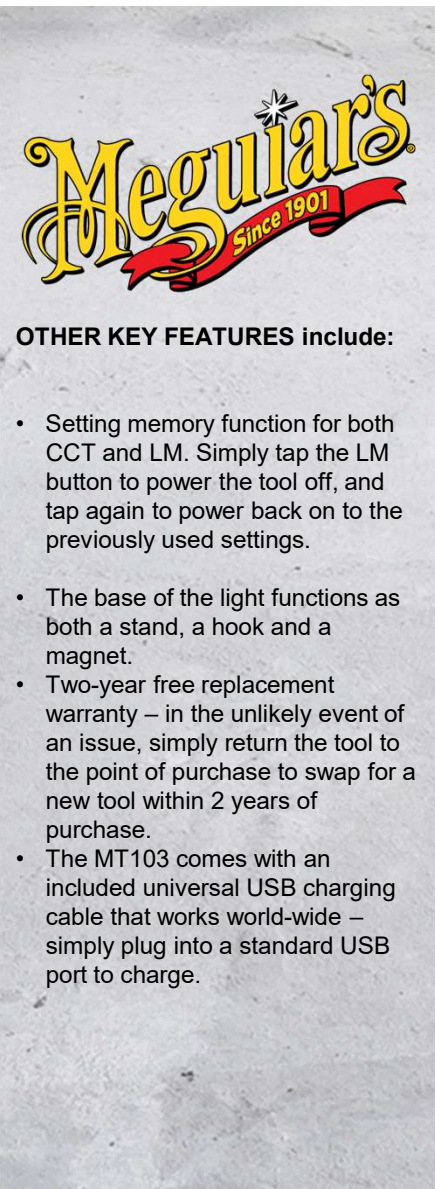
Meguiar's®
Since 1901

OTHER KEY FEATURES include:

• Setting memory function for both CCT and LM. Simply tap the LM button to power the tool off, and tap again to power back on to the previously used settings.

• The base of the light functions as both a stand, a hook and a magnet.
• Two-year free replacement warranty – in the unlikely event of an issue, simply return the tool to the point of purchase to swap for a new tool within 2 years of purchase.
• The MT103 comes with an included universal USB charging cable that works world-wide – simply plug into a standard USB port to charge.